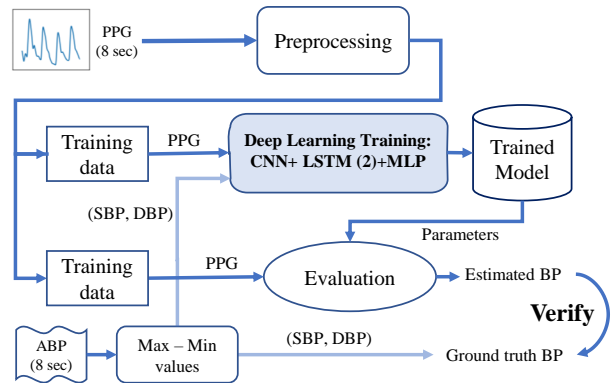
PPG
(8 sec)

Preprocessing

Training data

PPG

Deep Learning Training:
CNN+ LSTM (2)+MLP

Trained Model

(SBP, DBP)

Parameters

Training data

PPG

Evaluation

Estimated BP

Verify

ABP
(8 sec)

Max – Min values

(SBP, DBP)

Ground truth BP